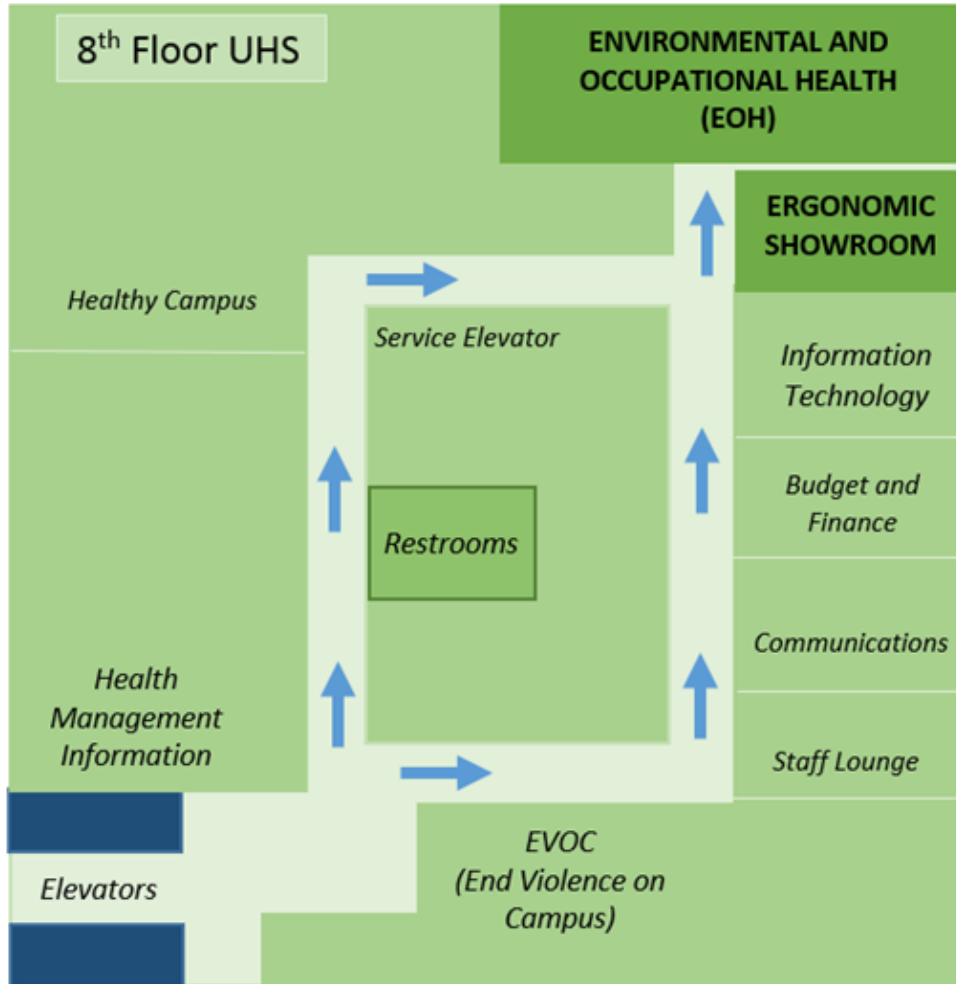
8$^{th}$ Floor UHS

ENVIRONMENTAL AND OCCUPATIONAL HEALTH (EOH)

ERGONOMIC SHOWROOM

Healthy Campus

Service Elevator

Information Technology

Budget and Finance

Restrooms

Communications

Health Management Information

Staff Lounge

Elevators

EVOC (End Violence on Campus)